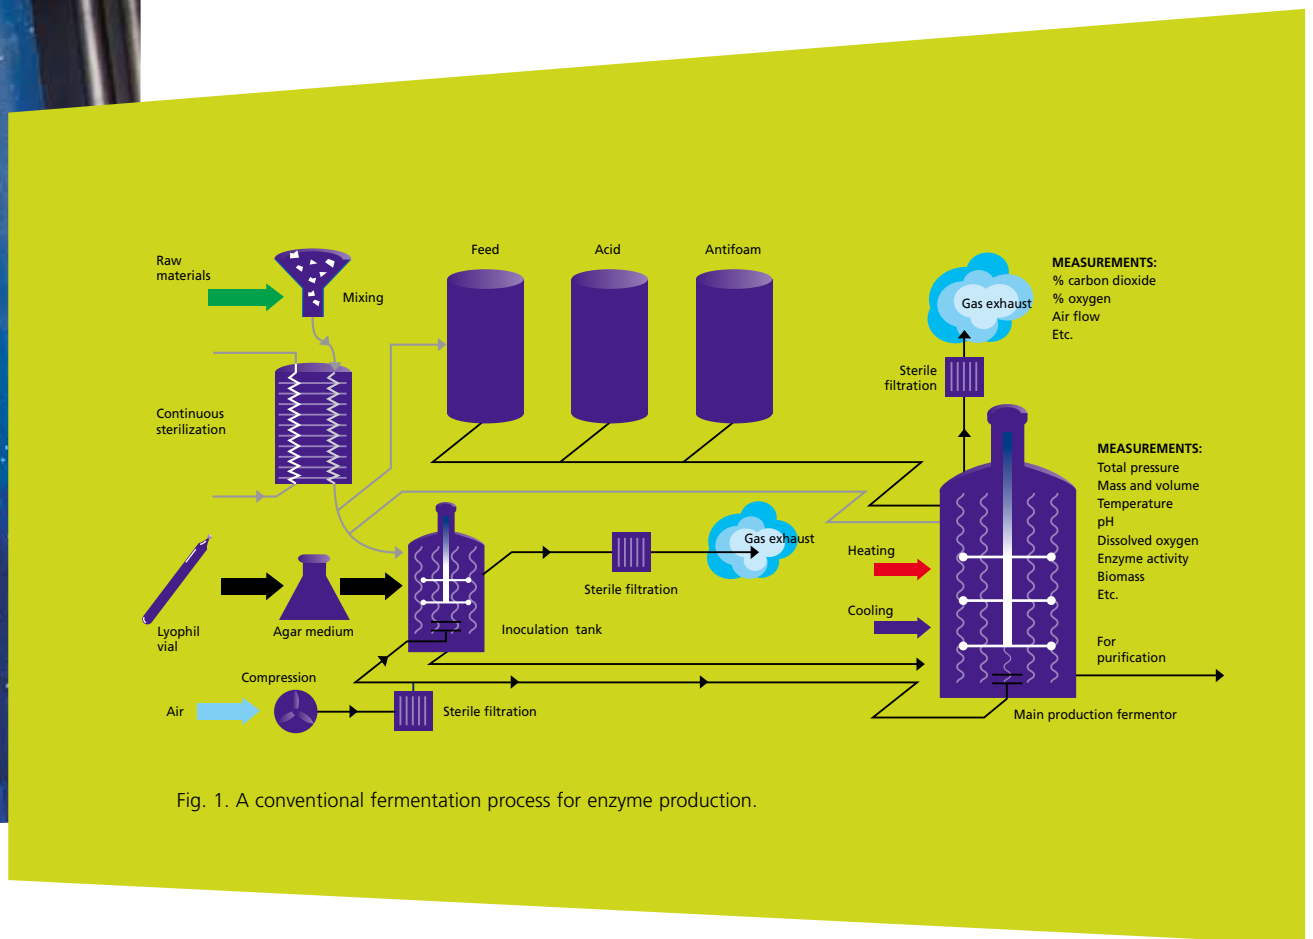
Raw materials

Mixing

Feed

Acid

Antifoam

MEASUREMENTS:
% carbon dioxide
% oxygen
Air flow
Etc.

Gas exhaust

Sterile filtration

Continuous sterilization

MEASUREMENTS:
Total pressure
Mass and volume
Temperature
pH
Dissolved oxygen
Enzyme activity
Biomass
Etc.

Gas exhaust

Heating

Cooling

Sterile filtration

Lyophil vial

Agar medium

Inoculation tank

For purification

Compression

Air

Sterile filtration

Main production fermentor

Fig. 1. A conventional fermentation process for enzyme production.